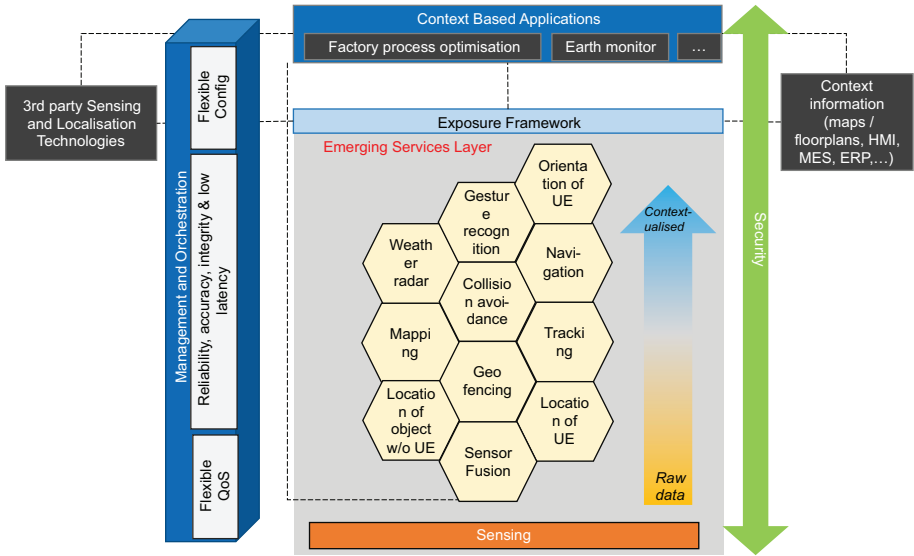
Context Based Applications

Factory process optimisation

Earth monitor

…

3rd party Sensing and Localisation Technologies

Management and Orchestration

Flexible Config

Reliability, accuracy, integrity & low latency

Flexible QoS

Exposure Framework

Emerging Services Layer

Context information (maps / floorplans, HMI, MES, ERP,…)

Security

Orientation of UE

Gesture recognition

Weather radar

Navigation

Collision avoidance

Mapping

Tracking

Geo fencing

Location of object w/o UE

Location of UE

Sensor Fusion

Context-ualised

Raw data

Sensing